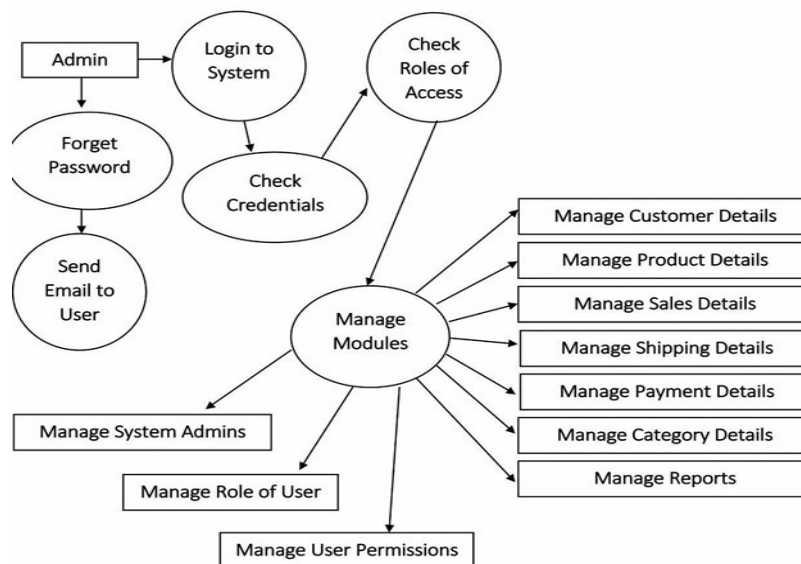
Admin

Login to System

Check Roles of Access

Forget Password

Check Credentials

Send Email to User

Manage Modules

Manage Customer Details

Manage Product Details

Manage Sales Details

Manage Shipping Details

Manage Payment Details

Manage Category Details

Manage Reports

Manage System Admins

Manage Role of User

Manage User Permissions